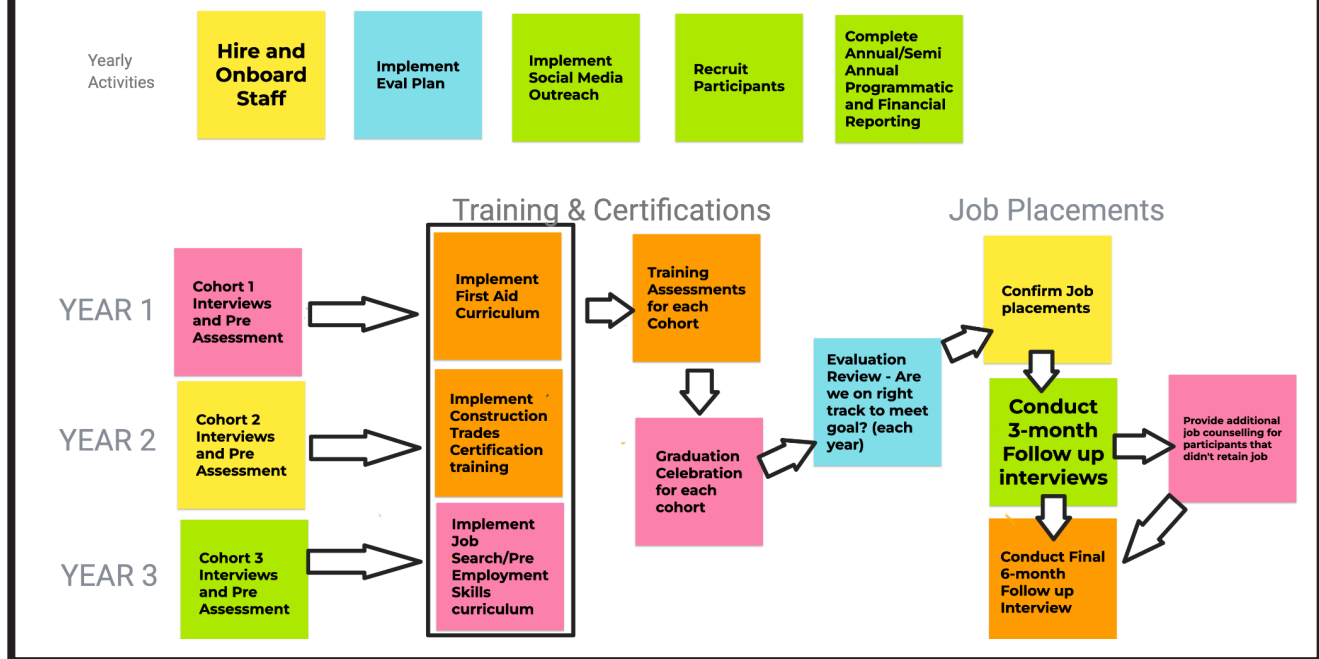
Yearly Activities

Hire and Onboard Staff

Implement Eval Plan

Implement Social Media Outreach

Recruit Participants

Complete Annual/Semi Annual Programmatic and Financial Reporting

Training & Certifications

Job Placements

YEAR 1

Cohort 1 Interviews and Pre Assessment

YEAR 2

Cohort 2 Interviews and Pre Assessment

YEAR 3

Cohort 3 Interviews and Pre Assessment

Implement First Aid Curriculum

Implement Construction Trades Certification training

Implement Job Search/Pre Employment Skills curriculum

Training Assessments for each Cohort

Graduation Celebration for each cohort

Evaluation Review - Are we on right track to meet goal? (each year)

Confirm Job placements

Conduct 3-month Follow up interviews

Provide additional job counselling for participants that didn't retain job

Conduct Final 6-month Follow up Interview